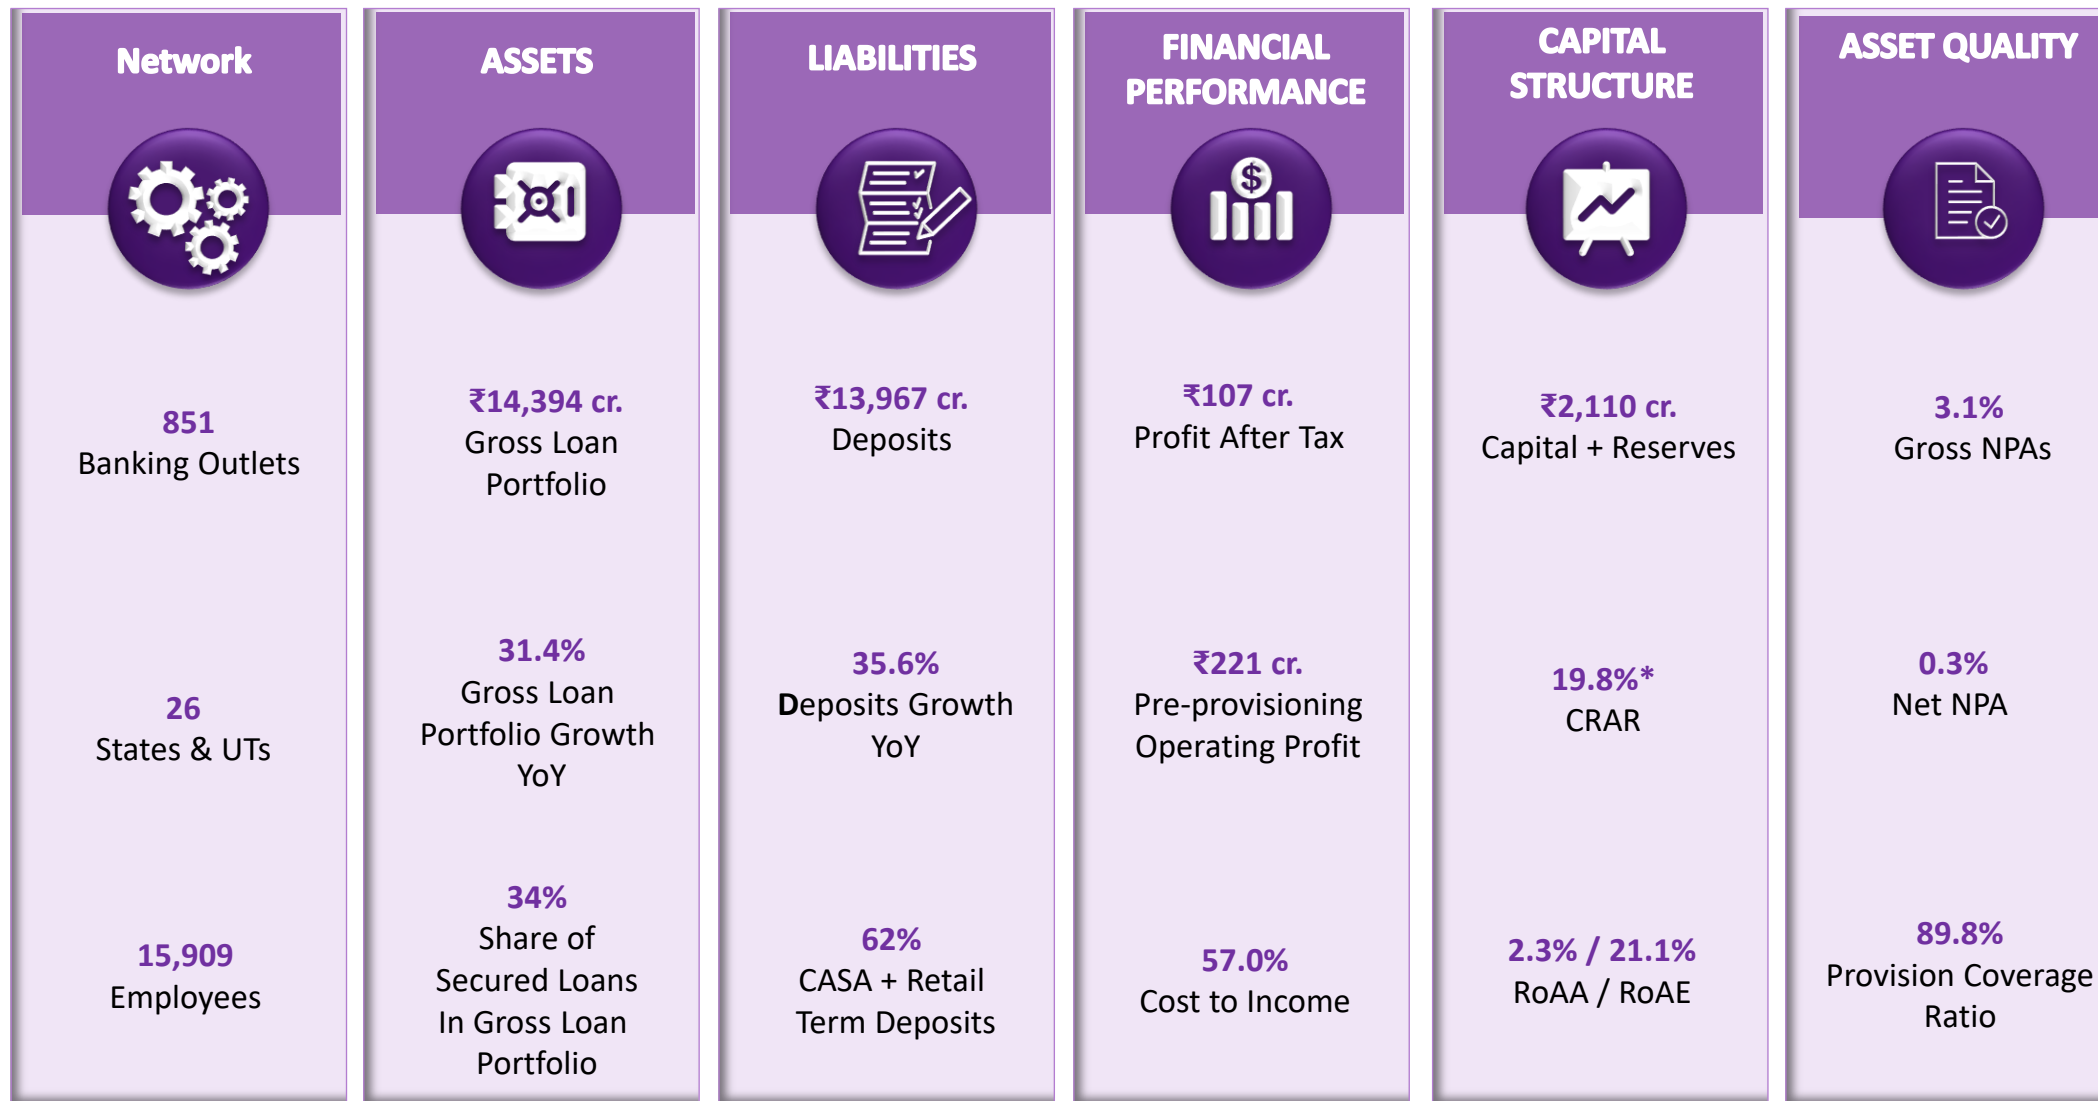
Network

851
Banking Outlets

26
States & UTs

15,909
Employees

ASSETS

₹14,394 cr.
Gross Loan Portfolio

31.4%
Gross Loan Portfolio Growth YoY

34%
Share of Secured Loans In Gross Loan Portfolio

LIABILITIES

₹13,967 cr.
Deposits

35.6%
Deposits Growth YoY

62%
CASA + Retail Term Deposits

FINANCIAL PERFORMANCE

₹107 cr.
Profit After Tax

₹221 cr.
Pre-provisioning Operating Profit

57.0%
Cost to Income

CAPITAL STRUCTURE

₹2,110 cr.
Capital + Reserves

19.8%*
CRAR

2.3% / 21.1%
RoAA / RoAE

ASSET QUALITY

3.1%
Gross NPAs

0.3%
Net NPA

89.8%
Provision Coverage Ratio